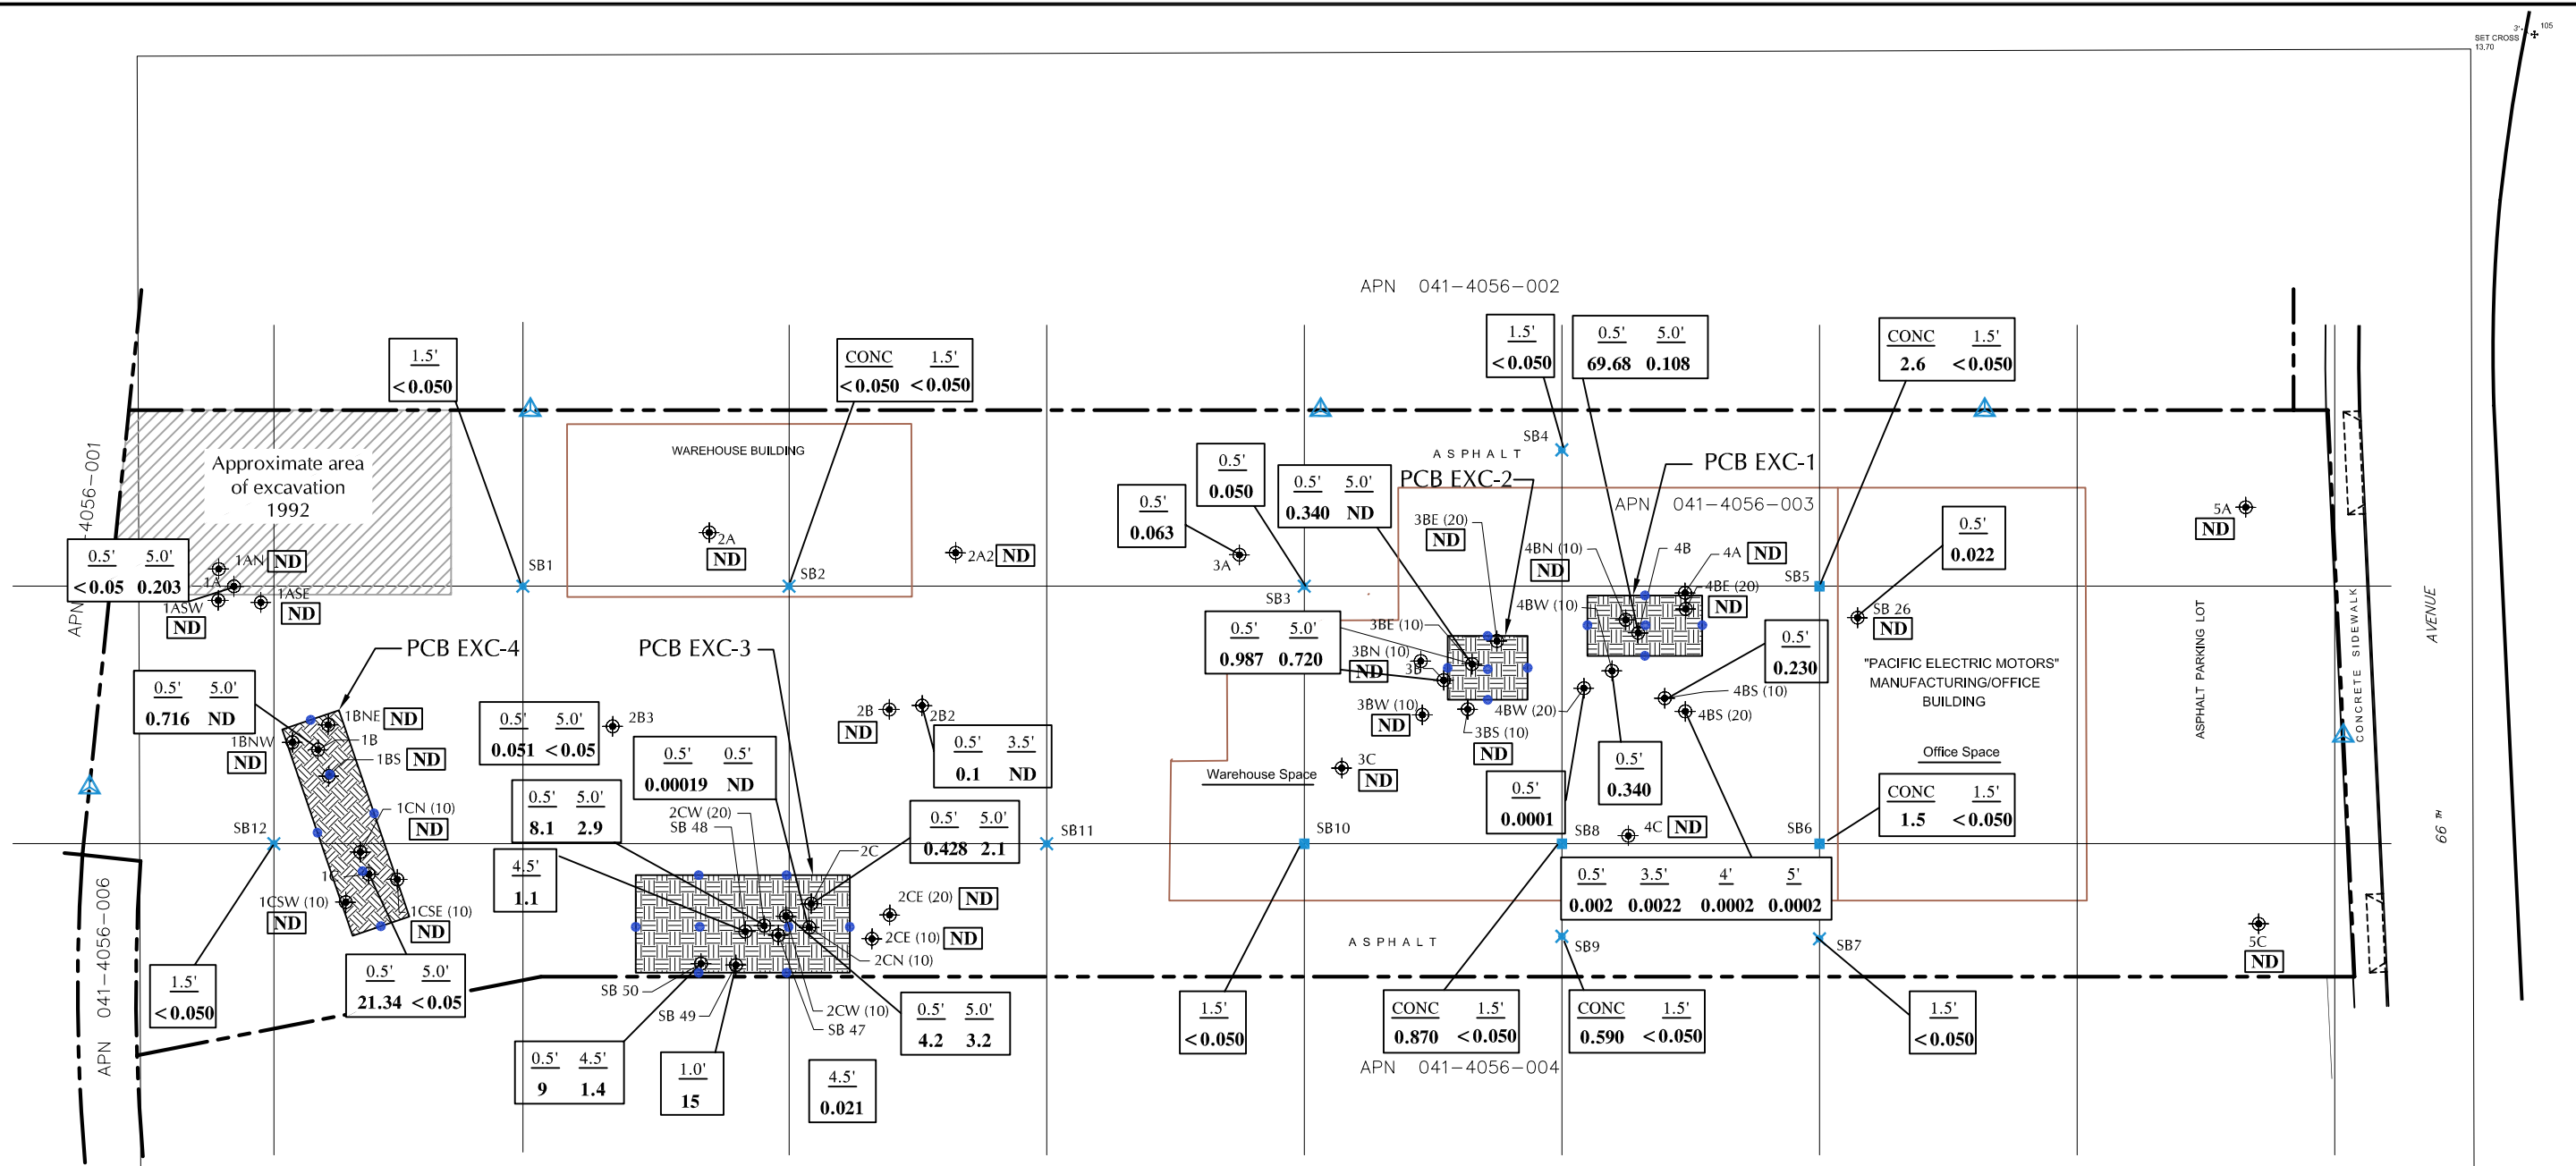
SET CROSS 13.70
105

APN 041-4056-002

APN 041-4056-001

APN 041-4056-003

APN 041-4056-004

APN 041-4056-006

Approximate area of excavation 1992

| 1.5' |
|---|
| <0.050 |

| CONC | 1.5' |
|---|---|
| <0.050 | <0.050 |

WAREHOUSE BUILDING

2A ND

SB1

SB2

2A2 ND

| 0.5' | 5.0' |
|---|---|
| <0.05 | 0.203 |

1AN ND
1A
1ASW ND
1ASE ND

PCB EXC-4

PCB EXC-3

| 0.5' | 5.0' |
|---|---|
| 0.716 | ND |

1BNE ND
1B
1BNW ND
1BS ND
1CN (10) ND
SB12
1C
1CSW (10) ND
1CSE (10) ND

| 1.5' |
|---|
| <0.050 |

| 0.5' | 5.0' |
|---|---|
| 21.34 | <0.05 |

| 0.5' | 5.0' |
|---|---|
| 0.051 | <0.05 |

2B3

| 0.5' | 0.5' |
|---|---|
| 0.00019 | ND |

| 0.5' | 5.0' |
|---|---|
| 8.1 | 2.9 |

2CW (20)
SB 48

| 4.5' |
|---|
| 1.1 |

2B ND
2B2

| 0.5' | 3.5' |
|---|---|
| 0.1 | ND |

| 0.5' | 5.0' |
|---|---|
| 0.428 | 2.1 |

2C
SB11
2CE (20) ND
2CE (10) ND
2CN (10)
SB 50
SB 49
2CW (10)
SB 47

| 0.5' | 4.5' |
|---|---|
| 9 | 1.4 |

| 1.0' |
|---|
| 15 |

| 4.5' |
|---|
| 0.021 |

| 0.5' | 5.0' |
|---|---|
| 4.2 | 3.2 |

| 1.5' |
|---|
| <0.050 |

| 0.5' | 5.0' |
|---|---|
| 69.68 | 0.108 |

| CONC | 1.5' |
|---|---|
| 2.6 | <0.050 |

ASPHALT
SB4
PCB EXC-2
PCB EXC-1

| 0.5' |
|---|
| 0.063 |

| 0.5' |
|---|
| 0.050 |

| 0.5' | 5.0' |
|---|---|
| 0.340 | ND |

3A
SB3
3BE (20) ND
4BN (10) ND
4B
4A ND
4BE (20) ND
SB5
4BW (10)
3BE (10)

| 0.5' | 5.0' |
|---|---|
| 0.987 | 0.720 |

3BN (10) ND
3B
3BW (10) ND
4BW (20)
3BS (10) ND
3C ND
Warehouse Space
SB10

| 0.5' |
|---|
| 0.022 |

5A ND
SB 26 ND

| 0.5' |
|---|
| 0.230 |

4BS (10)
4BS (20)

"PACIFIC ELECTRIC MOTORS" MANUFACTURING/OFFICE BUILDING

Office Space

ASPHALT PARKING LOT
CONCRETE SIDEWALK
AVENUE
66 TH

| 0.5' |
|---|
| 0.340 |

| 0.5' |
|---|
| 0.0001 |

SB8
4C ND
SB6

| CONC | 1.5' |
|---|---|
| 1.5 | <0.050 |

| 0.5' | 3.5' | 4' | 5' |
|---|---|---|---|
| 0.002 | 0.0022 | 0.0002 | 0.0002 |

ASPHALT
SB9
SB7
5C ND

| 1.5' |
|---|
| <0.050 |

| CONC | 1.5' |
|---|---|
| 0.870 | <0.050 |

| CONC | 1.5' |
|---|---|
| 0.590 | <0.050 |

| 1.5' |
|---|
| <0.050 |